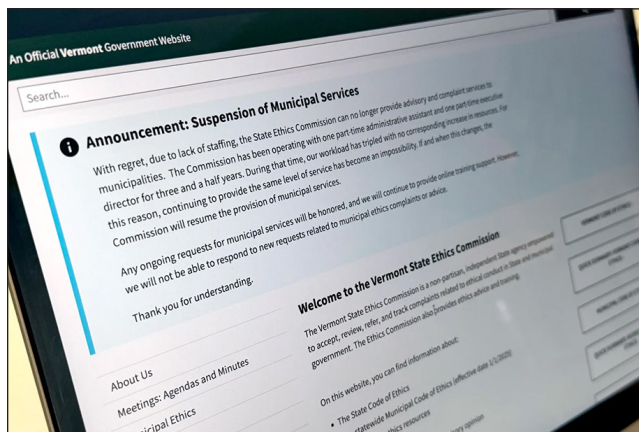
An Official Vermont Government Website

Search...

Announcement: Suspension of Municipal Services

With regret, due to lack of staffing, the State Ethics Commission can no longer provide advisory and complaint services to municipalities. The Commission has been operating with one part-time administrative assistant and one part-time executive director for three and a half years. During that time, our workload has tripled with no corresponding increase in resources. For this reason, continuing to provide the same level of service has become an impossibility. If and when this changes, the Commission will resume the provision of municipal services.

Any ongoing requests for municipal services will be honored, and we will continue to provide online training support. However, we will not be able to respond to new requests related to municipal ethics complaints or advice.

Thank you for understanding.

Welcome to the Vermont State Ethics Commission

The Vermont State Ethics Commission is a non-partisan, independent State agency empowered to accept, review, refer, and track complaints related to ethical conduct in State and municipal government. The Ethics Commission also provides ethics advice and training.

On this website, you can find information about:

• The State Code of Ethics
• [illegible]tatewide Municipal Code of Ethics (effective date 1/1/2025)
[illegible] resources
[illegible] opinion

About Us

Meetings: Agendas and Minutes

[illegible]icipal Ethics

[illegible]

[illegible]